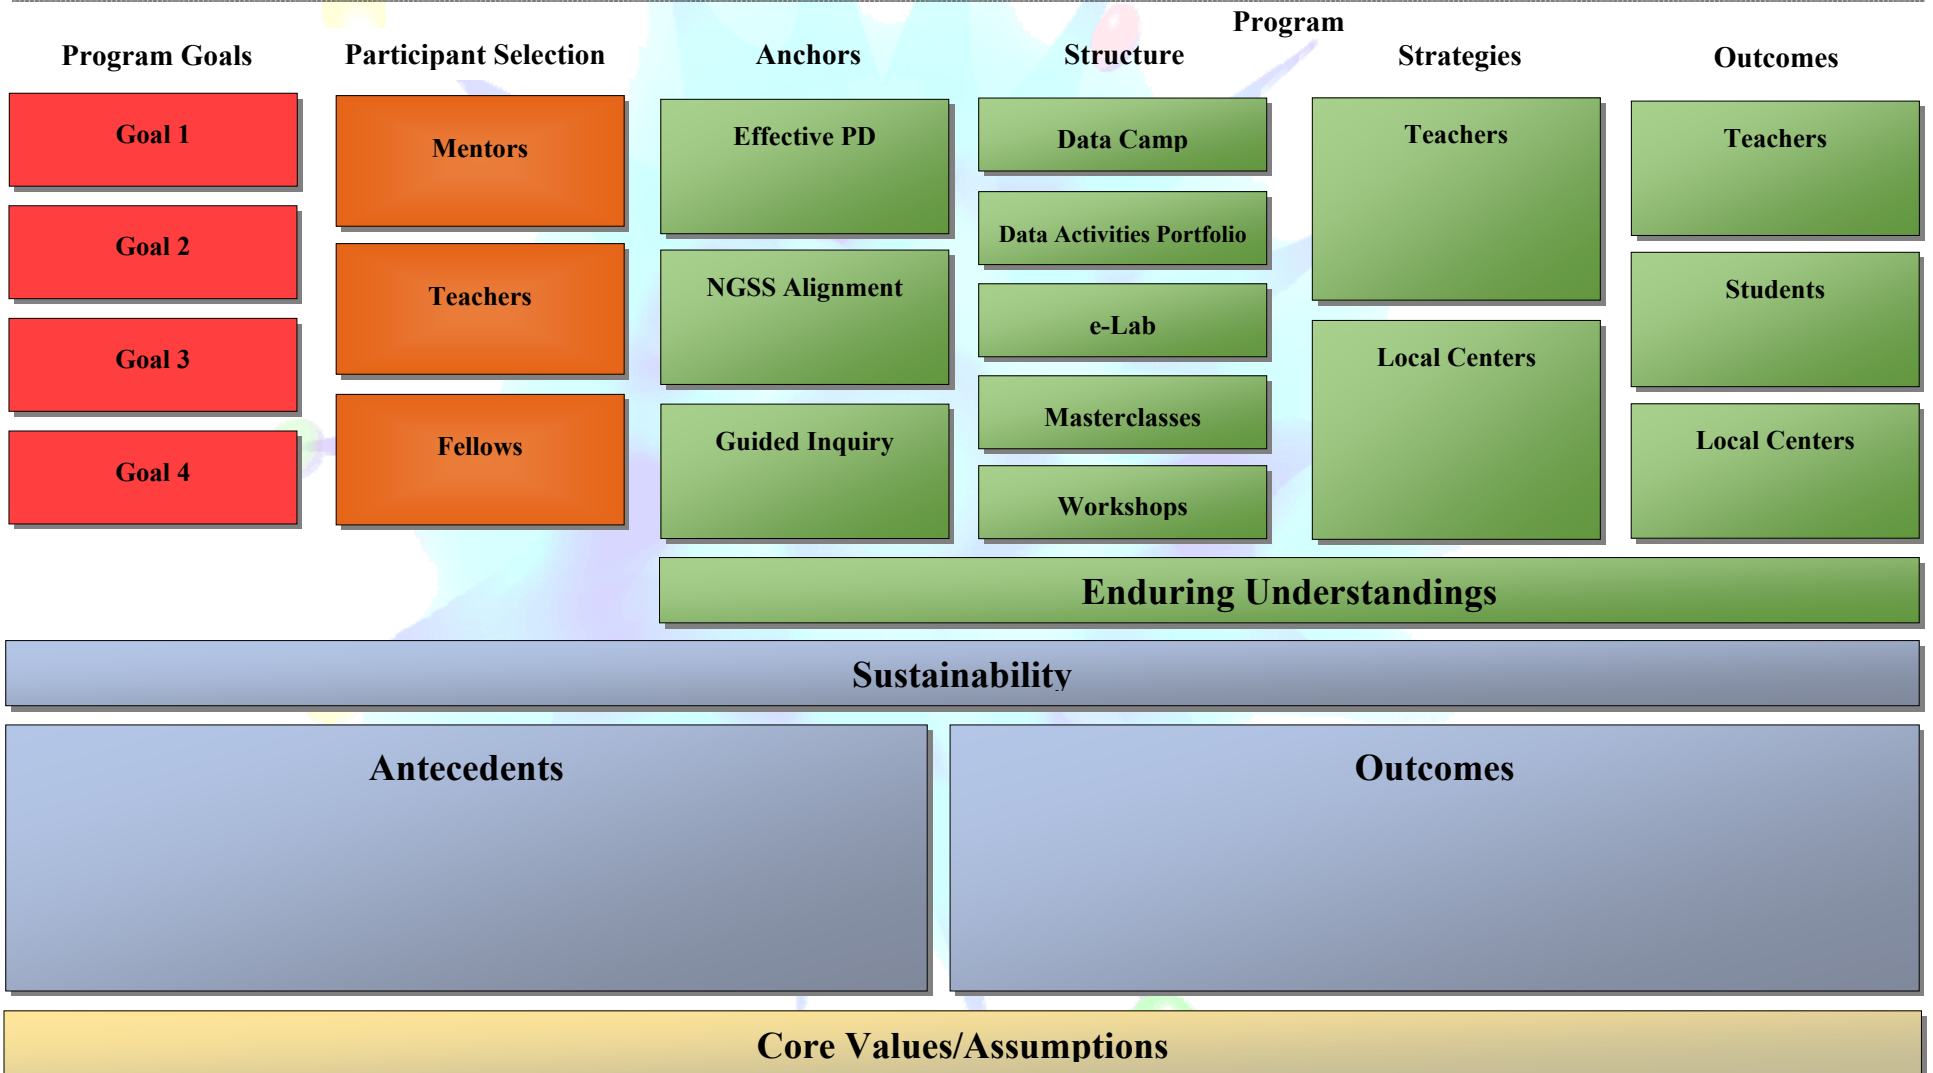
Program Goals

Goal 1

Goal 2

Goal 3

Goal 4

Participant Selection

Mentors

Teachers

Fellows

Anchors

Effective PD

NGSS Alignment

Guided Inquiry

Program Structure

Data Camp

Data Activities Portfolio

e-Lab

Masterclasses

Workshops

Strategies

Teachers

Local Centers

Outcomes

Teachers

Students

Local Centers

Enduring Understandings

Sustainability

Antecedents

Outcomes

Core Values/Assumptions